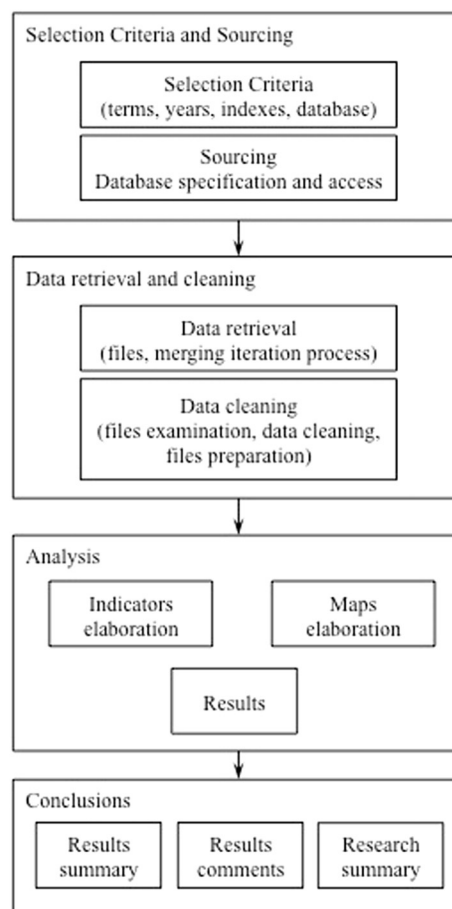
Selection Criteria and Sourcing

Selection Criteria
(terms, years, indexes, database)

Sourcing
Database specification and access

Data retrieval and cleaning

Data retrieval
(files, merging iteration process)

Data cleaning
(files examination, data cleaning, files preparation)

Analysis

Indicators elaboration

Maps elaboration

Results

Conclusions

Results summary

Results comments

Research summary